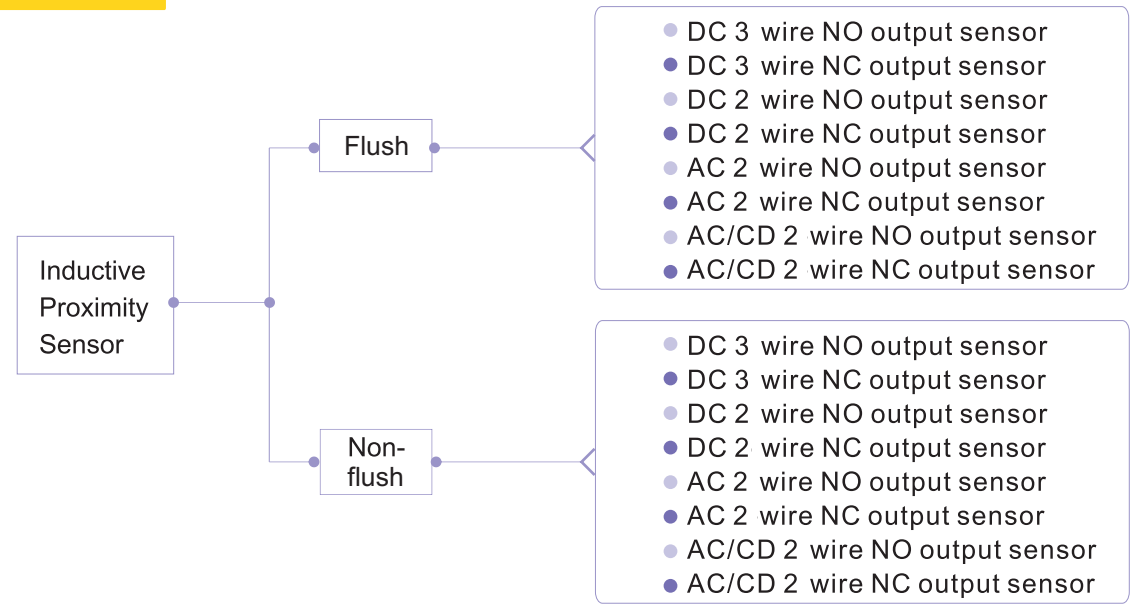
Inductive Proximity Sensor

Flush

DC 3 wire NO output sensor
DC 3 wire NC output sensor
DC 2 wire NO output sensor
DC 2 wire NC output sensor
AC 2 wire NO output sensor
AC 2 wire NC output sensor
AC/CD 2 wire NO output sensor
AC/CD 2 wire NC output sensor

Non-flush

DC 3 wire NO output sensor
DC 3 wire NC output sensor
DC 2 wire NO output sensor
DC 2 wire NC output sensor
AC 2 wire NO output sensor
AC 2 wire NC output sensor
AC/CD 2 wire NO output sensor
AC/CD 2 wire NC output sensor